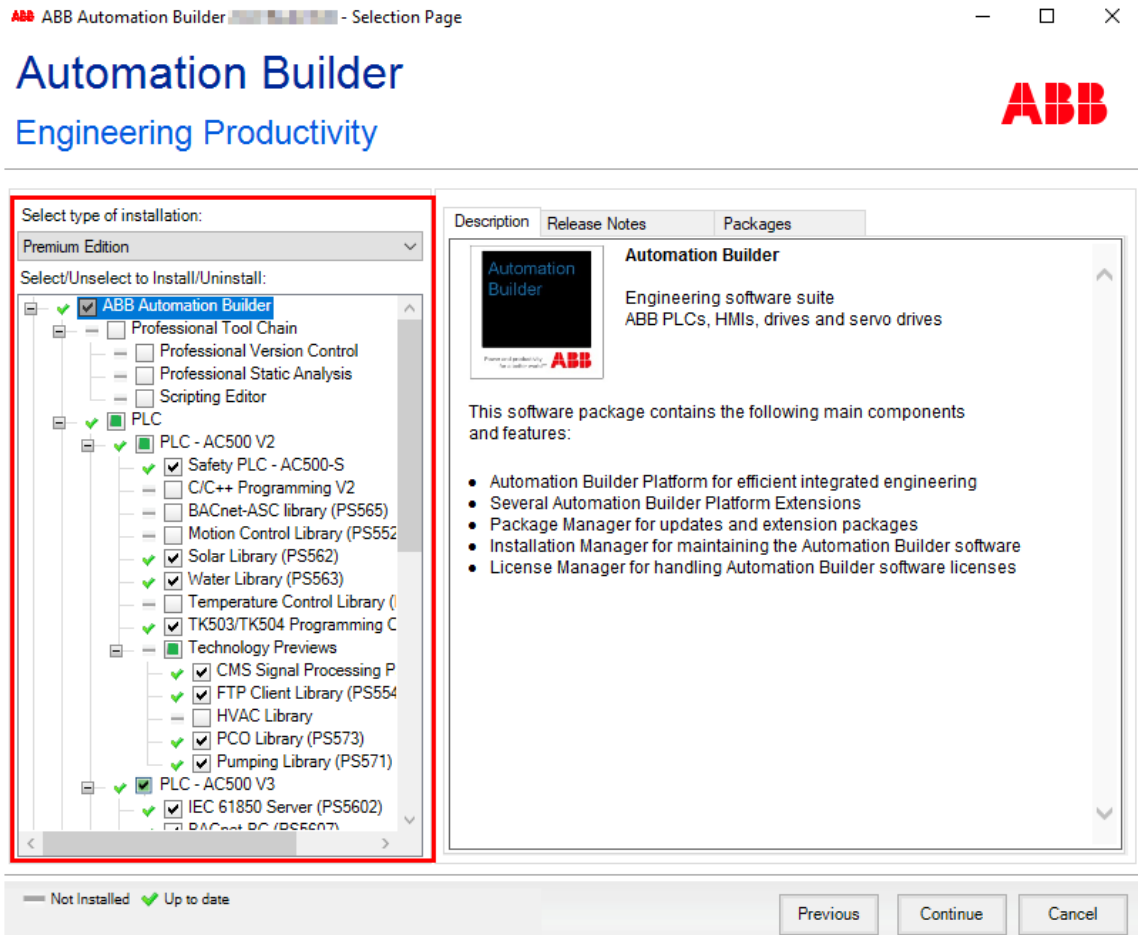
ABB Automation Builder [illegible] - Selection Page

Automation Builder
Engineering Productivity

ABB

Select type of installation:
Premium Edition
Select/Unselect to Install/Uninstall:

ABB Automation Builder
Professional Tool Chain
Professional Version Control
Professional Static Analysis
Scripting Editor
PLC
PLC - AC500 V2
Safety PLC - AC500-S
C/C++ Programming V2
BACnet-ASC library (PS565)
Motion Control Library (PS552
Solar Library (PS562)
Water Library (PS563)
Temperature Control Library (
TK503/TK504 Programming C
Technology Previews
CMS Signal Processing P
FTP Client Library (PS554
HVAC Library
PCO Library (PS573)
Pumping Library (PS571)
PLC - AC500 V3
IEC 61850 Server (PS5602)
BACnet-BC (PS5607)

Description | Release Notes | Packages

Automation Builder

ABB

Automation Builder

Engineering software suite
ABB PLCs, HMIs, drives and servo drives

This software package contains the following main components and features:

• Automation Builder Platform for efficient integrated engineering
• Several Automation Builder Platform Extensions
• Package Manager for updates and extension packages
• Installation Manager for maintaining the Automation Builder software
• License Manager for handling Automation Builder software licenses

Not Installed   Up to date

Previous   Continue   Cancel